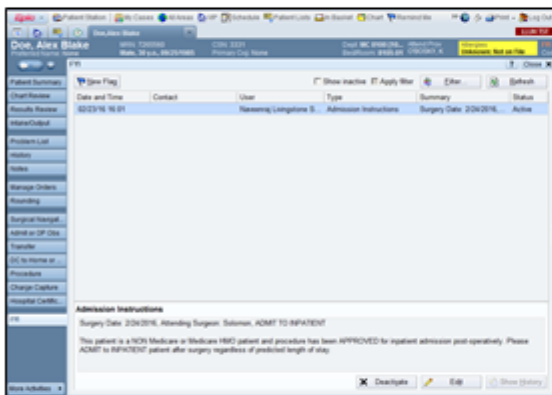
Epic · Patient Station · My Cases · All Areas · IP · Schedule · Patient Lists · In Basket · Chart · Remind Me · Print · Log Out

Doe, Alex Blake

Doe, Alex Blake
Preferred Name: None
MRN: 7265592
Male, 30 y.o., 09/25/1985
CSN: 3331
Primary Cvg: None
Dept: MC 6166 [NL...
Bed/Room: 6103.01
Allergies
Unknown: Not on File

FYI

Patient Summary
Chart Review
Results Review
Intake/Output
Problem List
History
Notes
Manage Orders
Rounding
Surgical Navigat...
Admit or OP Obs
Transfer
DC to Home or ...
Procedure
Charge Capture
Hospital Certific...
FYI
More Activities

New Flag
Show inactive
Apply filter
Filter...
Refresh

| Date and Time | Contact | User | Type | Summary | Status |
|---|---|---|---|---|---|
| 02/23/16 16:01 | | Nawanraj Livingstone S... | Admission Instructions | Surgery Date: 2/24/2016,... | Active |

Admission Instructions

Surgery Date: 2/24/2016, Attending Surgeon: Solomon, ADMIT TO INPATIENT

This patient is a NON Medicare or Medicare HMO patient and procedure has been APPROVED for inpatient admission post-operatively. Please ADMIT to INPATIENT patient after surgery regardless of predicted length of stay.

Deactivate
Edit
Show History